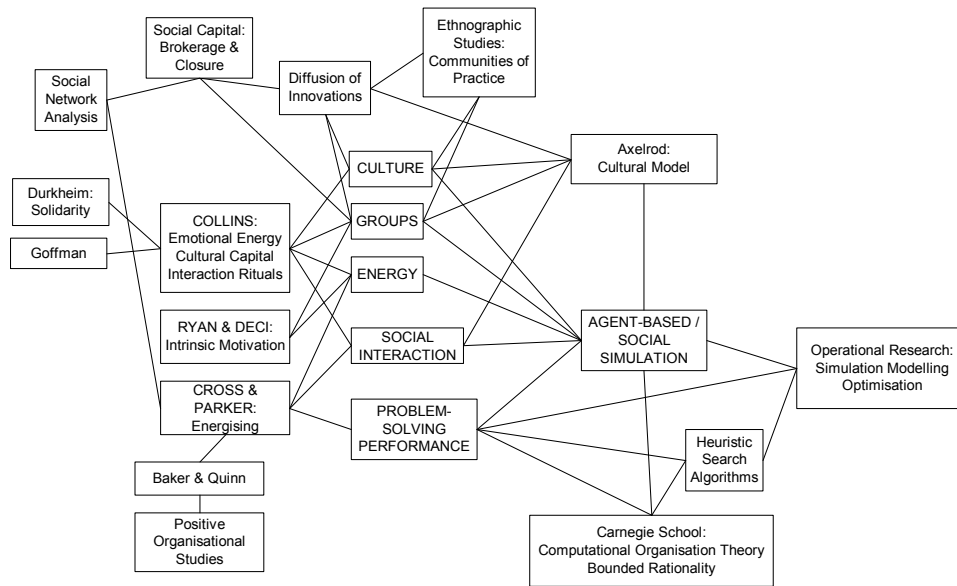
Social Capital: Brokerage & Closure

Ethnographic Studies: Communities of Practice

Social Network Analysis

Diffusion of Innovations

Axelrod: Cultural Model

CULTURE

Durkheim: Solidarity

COLLINS: Emotional Energy Cultural Capital Interaction Rituals

GROUPS

Goffman

ENERGY

RYAN & DECI: Intrinsic Motivation

SOCIAL INTERACTION

AGENT-BASED / SOCIAL SIMULATION

Operational Research: Simulation Modelling Optimisation

CROSS & PARKER: Energising

PROBLEM-SOLVING PERFORMANCE

Heuristic Search Algorithms

Baker & Quinn

Positive Organisational Studies

Carnegie School: Computational Organisation Theory Bounded Rationality